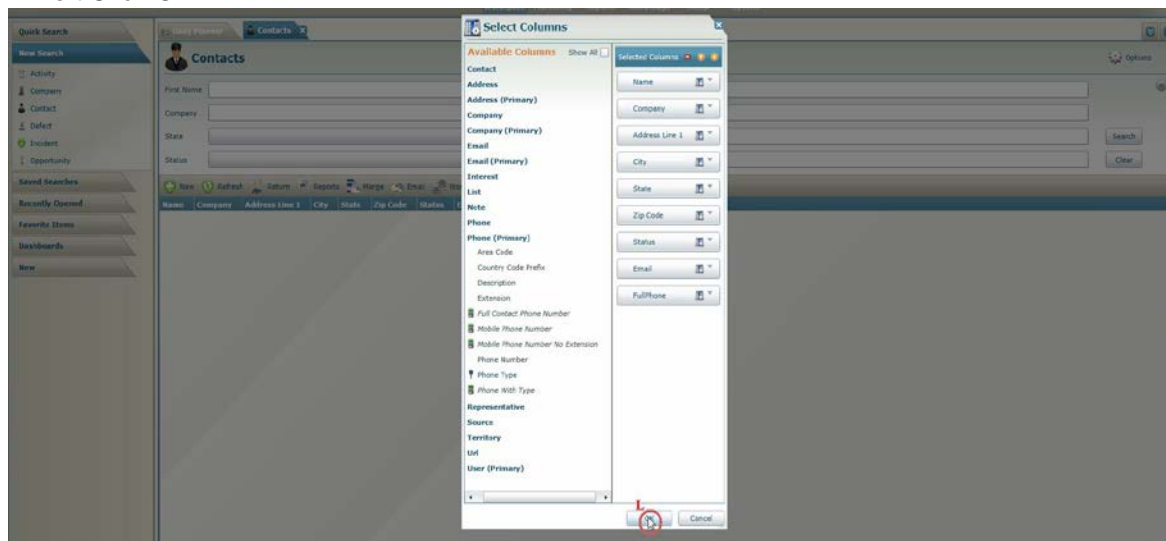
Quick Search
New Search
Activity
Company
Contact
Defect
Incident
Opportunity
Saved Searches
Recently Opened
Favorite Items
Dashboards
New

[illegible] Contacts

Contacts
First Name
Company
State
Status

New Refresh Saturn Reports Merge Email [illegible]
Name Company Address Line 1 City State Zip Code Status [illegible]

Options
Search
Clear

Select Columns

Available Columns Show All
Contact
Address
Address (Primary)
Company
Company (Primary)
Email
Email (Primary)
Interest
List
Note
Phone
Phone (Primary)
Area Code
Country Code Prefix
Description
Extension
Full Contact Phone Number
Mobile Phone Number
Mobile Phone Number No Extension
Phone Number
Phone Type
Phone With Type
Representative
Source
Territory
Url
User (Primary)

Selected Columns
Name
Company
Address Line 1
City
State
Zip Code
Status
Email
FullPhone

L
Cancel